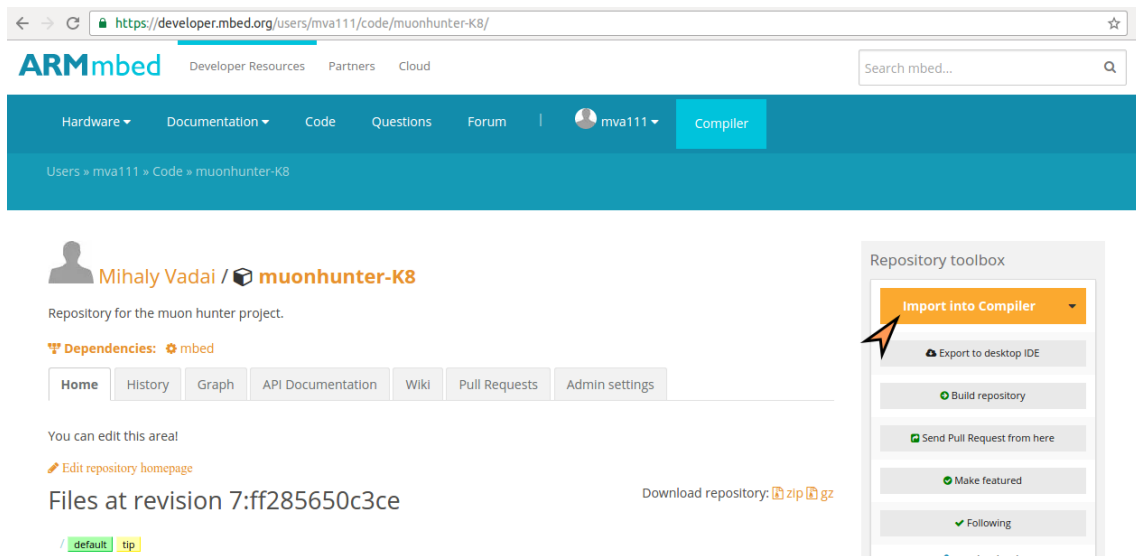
https://developer.mbed.org/users/mva111/code/muonhunter-K8/

ARMmbed

Developer Resources Partners Cloud

Search mbed...

Hardware Documentation Code Questions Forum | mva111 Compiler

Users » mva111 » Code » muonhunter-K8

Mihaly Vadai / muonhunter-K8

Repository for the muon hunter project.

Dependencies: mbed

Home History Graph API Documentation Wiki Pull Requests Admin settings

You can edit this area!

Edit repository homepage

Files at revision 7:ff285650c3ce

Download repository: zip gz

/ default tip

Repository toolbox

Import into Compiler

Export to desktop IDE

Build repository

Send Pull Request from here

Make featured

Following